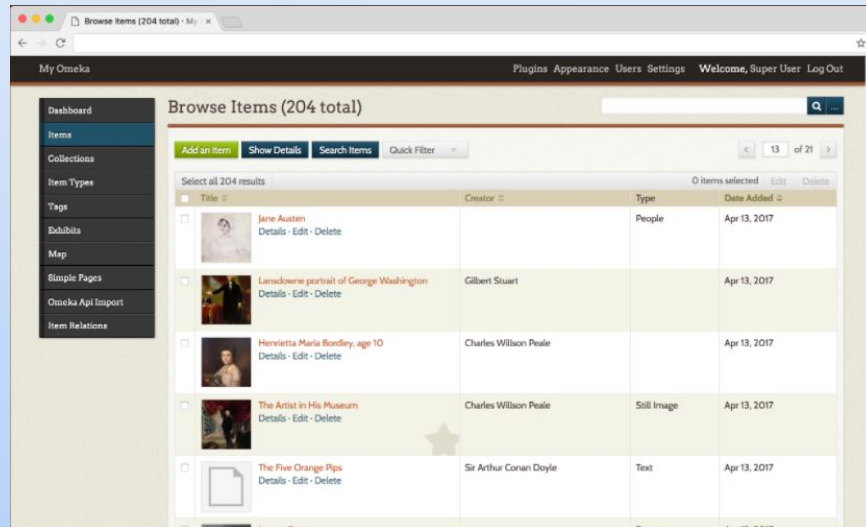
Browse Items (204 total) · My ×

My Omeka

Plugins Appearance Users Settings Welcome, Super User Log Out

Dashboard
Items
Collections
Item Types
Tags
Exhibits
Map
Simple Pages
Omeka Api Import
Item Relations

Browse Items (204 total)

Add an Item Show Details Search Items Quick Filter

13 of 21

Select all 204 results

0 items selected Edit Delete

| | Title | Creator | Type | Date Added |
|---|---|---|---|---|
| | Jane Austen Details · Edit · Delete | | People | Apr 13, 2017 |
| | Lansdowne portrait of George Washington Details · Edit · Delete | Gilbert Stuart | | Apr 13, 2017 |
| | Henrietta Maria Bordley, age 10 Details · Edit · Delete | Charles Willson Peale | | Apr 13, 2017 |
| | The Artist in His Museum Details · Edit · Delete | Charles Willson Peale | Still Image | Apr 13, 2017 |
| | The Five Orange Pips Details · Edit · Delete | Sir Arthur Conan Doyle | Text | Apr 13, 2017 |